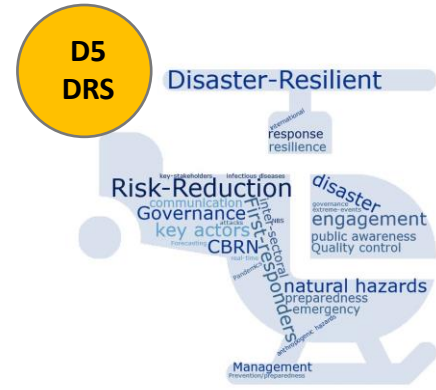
D5
DRS

Disaster-Resilient

international
response
resilience

key-stakeholders infectious diseases
Risk-Reduction
communication
Governance
key actors
forecasting
attacks
CBRN
real-time
Pandemic
inter-sectoral
First-responders
disaster
governance
extreme-events
engagement
public awareness
Quality control
natural hazards
preparedness
emergency
anthropogenic hazards
Management
Prevention/preparedness